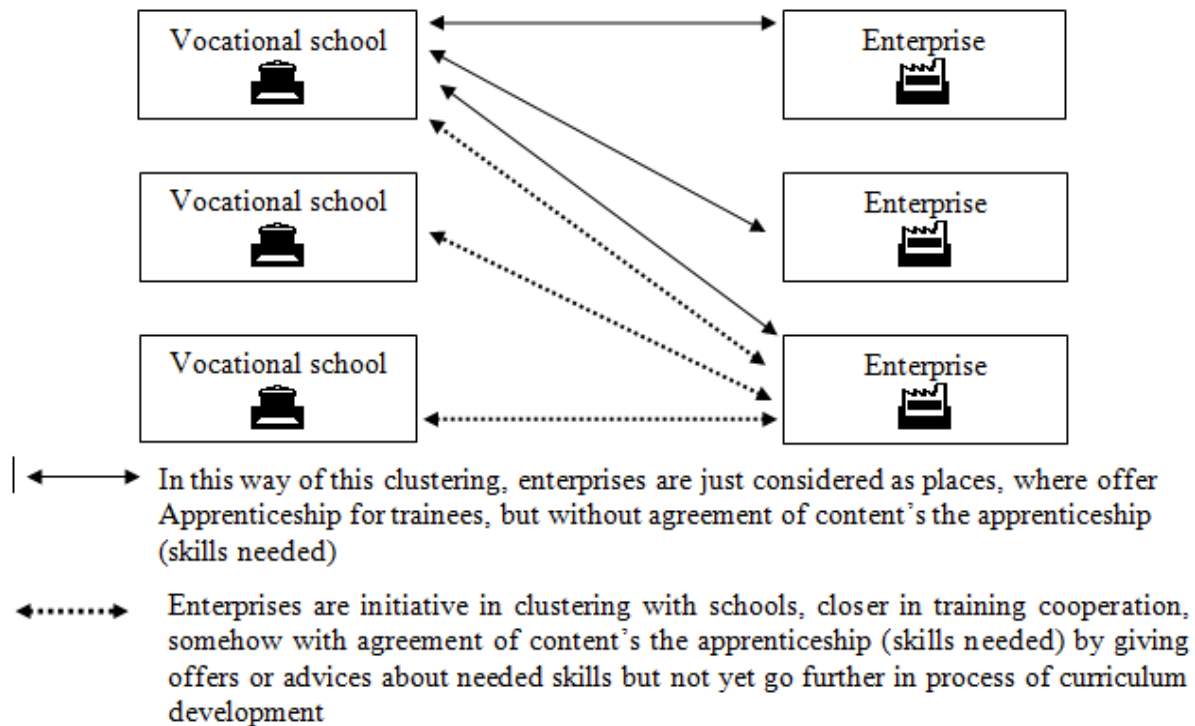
Vocational school

Enterprise

Vocational school

Enterprise

Vocational school

Enterprise

In this way of this clustering, enterprises are just considered as places, where offer Apprenticeship for trainees, but without agreement of content's the apprenticeship (skills needed)

Enterprises are initiative in clustering with schools, closer in training cooperation, somehow with agreement of content's the apprenticeship (skills needed) by giving offers or advices about needed skills but not yet go further in process of curriculum development